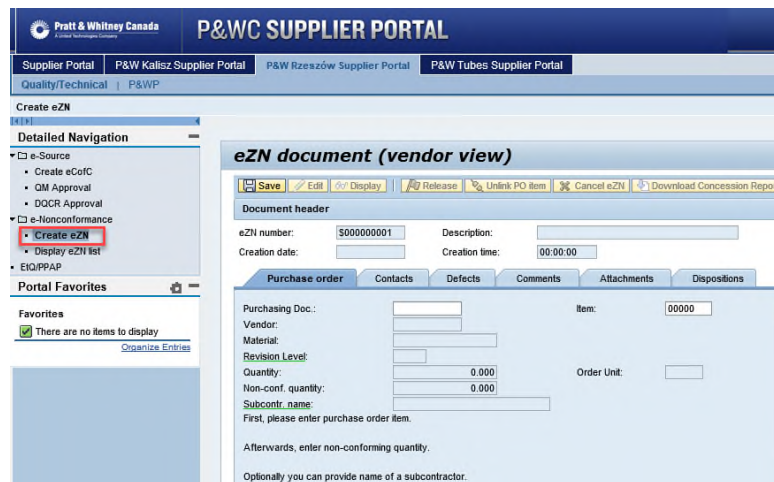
Pratt & Whitney Canada
A United Technologies Company

P&WC SUPPLIER PORTAL

Supplier Portal | P&W Kalisz Supplier Portal | P&W Rzeszów Supplier Portal | P&W Tubes Supplier Portal

Quality/Technical | P&WP

Create eZN

Detailed Navigation

e-Source
- Create eCofC
- QM Approval
- DQCR Approval

e-Nonconformance
- Create eZN
- Display eZN list

EtQ/PPAP

Portal Favorites

Favorites
There are no items to display
Organize Entries

eZN document (vendor view)

Save | Edit | Display | Release | Unlink PO item | Cancel eZN | Download Concession Repo

Document header

eZN number: $000000001 Description:
Creation date: Creation time: 00:00:00

Purchase order | Contacts | Defects | Comments | Attachments | Dispositions

Purchasing Doc.: Item: 00000
Vendor:
Material:
Revision Level:
Quantity: 0.000 Order Unit:
Non-conf. quantity: 0.000
Subcontr. name:

First, please enter purchase order item.

Afterwards, enter non-conforming quantity.

Optionally you can provide name of a subcontractor.